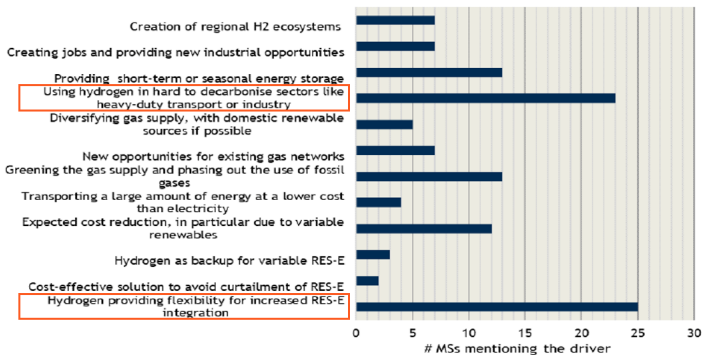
Creation of regional H2 ecosystems

Creating jobs and providing new industrial opportunities

Providing short-term or seasonal energy storage

Using hydrogen in hard to decarbonise sectors like heavy-duty transport or industry

Diversifying gas supply, with domestic renewable sources if possible

New opportunities for existing gas networks

Greening the gas supply and phasing out the use of fossil gases

Transporting a large amount of energy at a lower cost than electricity

Expected cost reduction, in particular due to variable renewables

Hydrogen as backup for variable RES-E

Cost-effective solution to avoid curtailment of RES-E

Hydrogen providing flexibility for increased RES-E integration

0 5 10 15 20 25 30

# MSs mentioning the driver